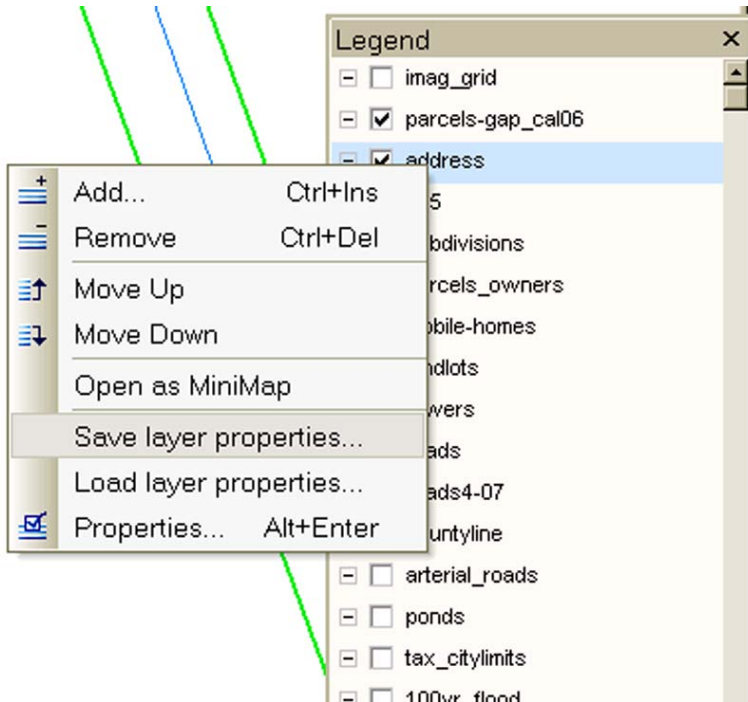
Legend ×

imag_grid
parcels-gap_cal06
address
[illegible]5
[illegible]bdivisions
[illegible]rcels_owners
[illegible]bile-homes
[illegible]ndlots
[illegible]wers
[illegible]ads
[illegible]ads4-07
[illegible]untyline
arterial_roads
ponds
tax_citylimits
100yr_flood

Add... Ctrl+Ins
Remove Ctrl+Del
Move Up
Move Down
Open as MiniMap
Save layer properties...
Load layer properties...
Properties... Alt+Enter